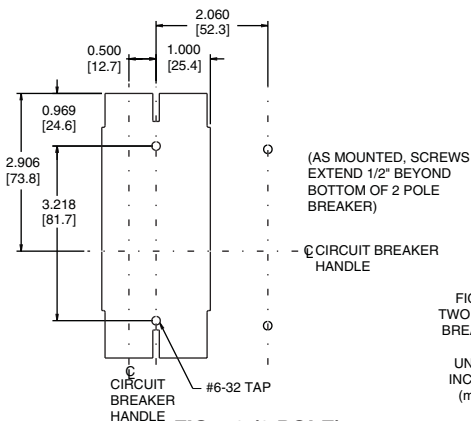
2.060
[52.3]

0.500
[12.7]

1.000
[25.4]

0.969
[24.6]

2.906
[73.8]

3.218
[81.7]

(AS MOUNTED, SCREWS EXTEND 1/2" BEYOND BOTTOM OF 2 POLE BREAKER)

℄ CIRCUIT BREAKER HANDLE

FIG
TWO
BREA

UN
INC
(m

℄
CIRCUIT
BREAKER
HANDLE

#6-32 TAP

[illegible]